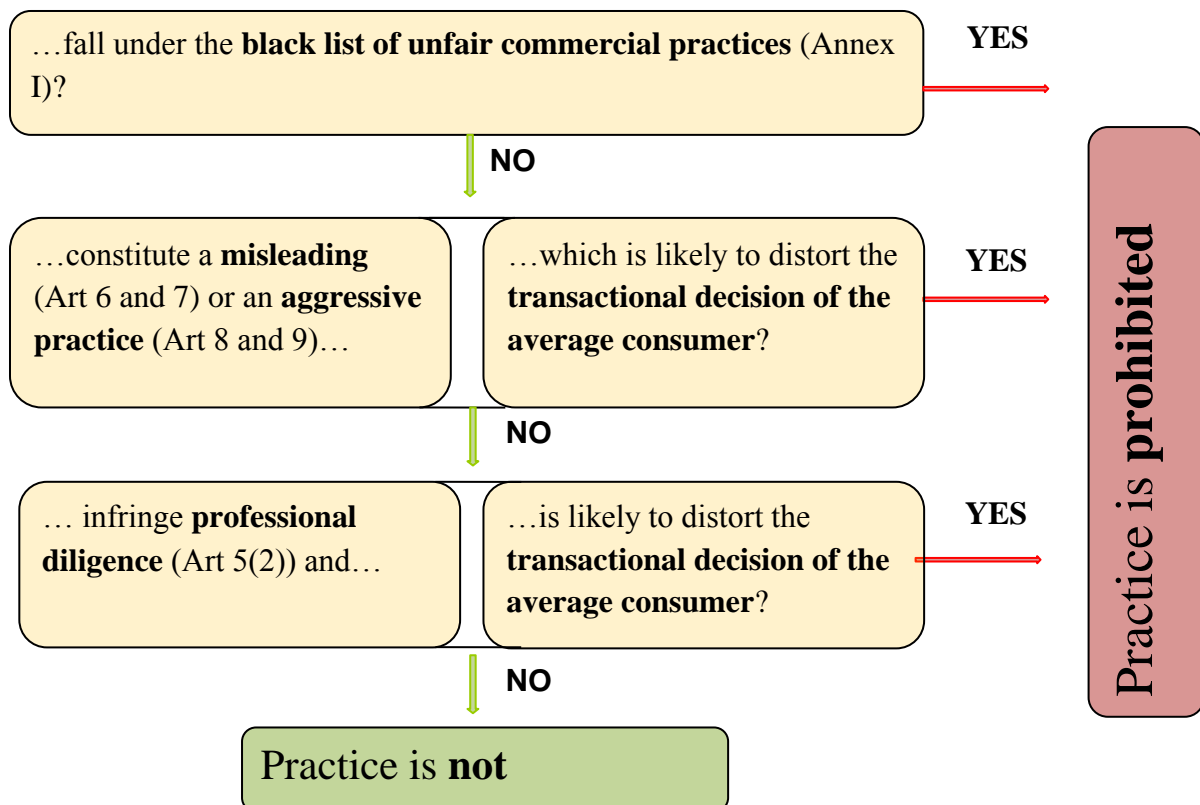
…fall under the **black list of unfair commercial practices** (Annex I)?

YES

NO

…constitute a **misleading** (Art 6 and 7) or an **aggressive practice** (Art 8 and 9)…

…which is likely to distort the **transactional decision of the average consumer**?

YES

NO

… infringe **professional diligence** (Art 5(2)) and…

…is likely to distort the **transactional decision of the average consumer**?

YES

NO

Practice is **not**

Practice is **prohibited**